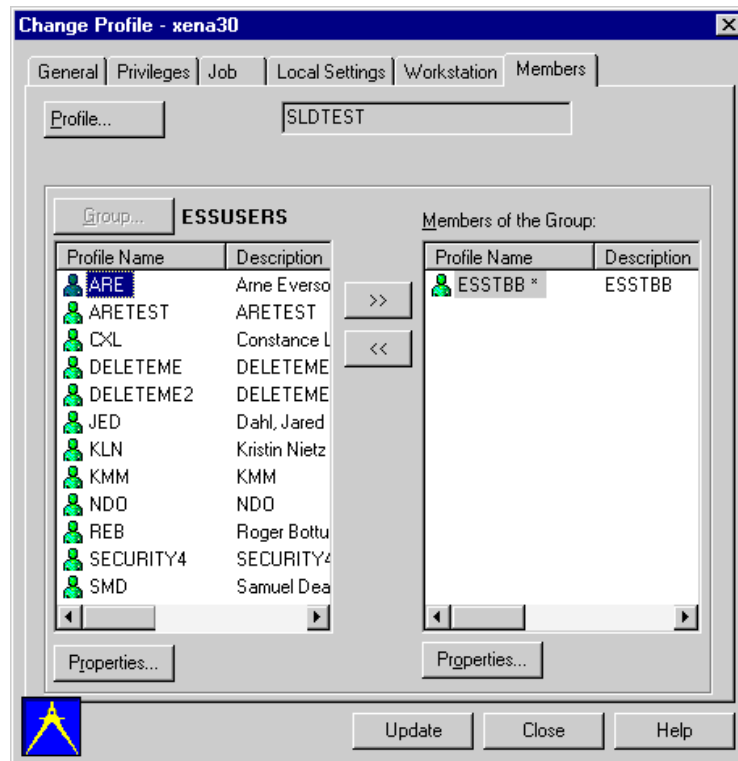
Change Profile - xena30

General | Privileges | Job | Local Settings | Workstation | Members

Profile...

SLDTEST

Group... ESSUSERS

Members of the Group:

| Profile Name | Description |
|---|---|
| ARE | Arne Everso |
| ARETEST | ARETEST |
| CXL | Constance L |
| DELETEME | DELETEME |
| DELETEME2 | DELETEME |
| JED | Dahl, Jared |
| KLN | Kristin Nietz |
| KMM | KMM |
| NDO | NDO |
| REB | Roger Bottu |
| SECURITY4 | SECURITY4 |
| SMD | Samuel Dea |

>>

<<

| Profile Name | Description |
|---|---|
| ESSTBB * | ESSTBB |

Properties...

Properties...

Update

Close

Help